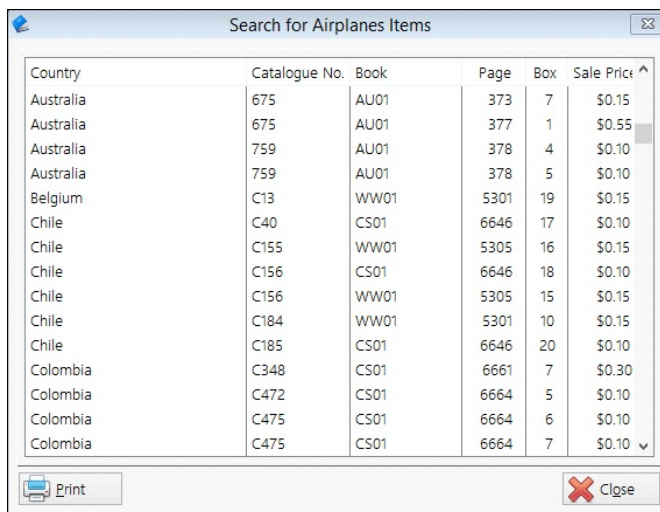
Search for Airplanes Items

| Country | Catalogue No. | Book | Page | Box | Sale Pric |
|---|---|---|---|---|---|
| Australia | 675 | AU01 | 373 | 7 | \$0.15 |
| Australia | 675 | AU01 | 377 | 1 | \$0.55 |
| Australia | 759 | AU01 | 378 | 4 | \$0.10 |
| Australia | 759 | AU01 | 378 | 5 | \$0.10 |
| Belgium | C13 | WW01 | 5301 | 19 | \$0.15 |
| Chile | C40 | CS01 | 6646 | 17 | \$0.10 |
| Chile | C155 | WW01 | 5305 | 16 | \$0.15 |
| Chile | C156 | CS01 | 6646 | 18 | \$0.10 |
| Chile | C156 | WW01 | 5305 | 15 | \$0.15 |
| Chile | C184 | WW01 | 5301 | 10 | \$0.15 |
| Chile | C185 | CS01 | 6646 | 20 | \$0.10 |
| Colombia | C348 | CS01 | 6661 | 7 | \$0.30 |
| Colombia | C472 | CS01 | 6664 | 5 | \$0.10 |
| Colombia | C475 | CS01 | 6664 | 6 | \$0.10 |
| Colombia | C475 | CS01 | 6664 | 7 | \$0.10 |

Print

Close